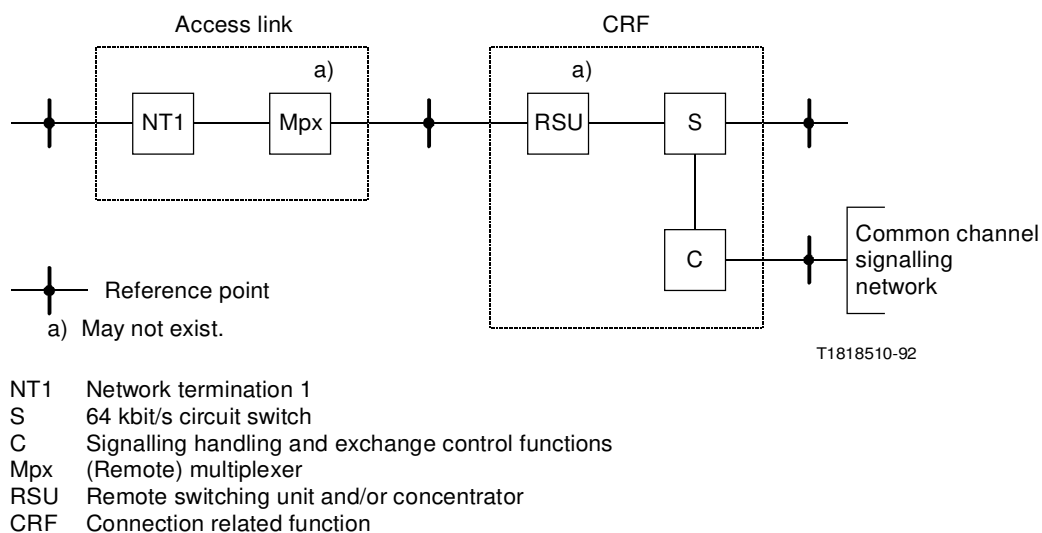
Access link

CRF

a)

a)

NT1

Mpx

RSU

S

C

Common channel signalling network

Reference point

a) May not exist.

T1818510-92

NT1 Network termination 1
S 64 kbit/s circuit switch
C Signalling handling and exchange control functions
Mpx (Remote) multiplexer
RSU Remote switching unit and/or concentrator
CRF Connection related function